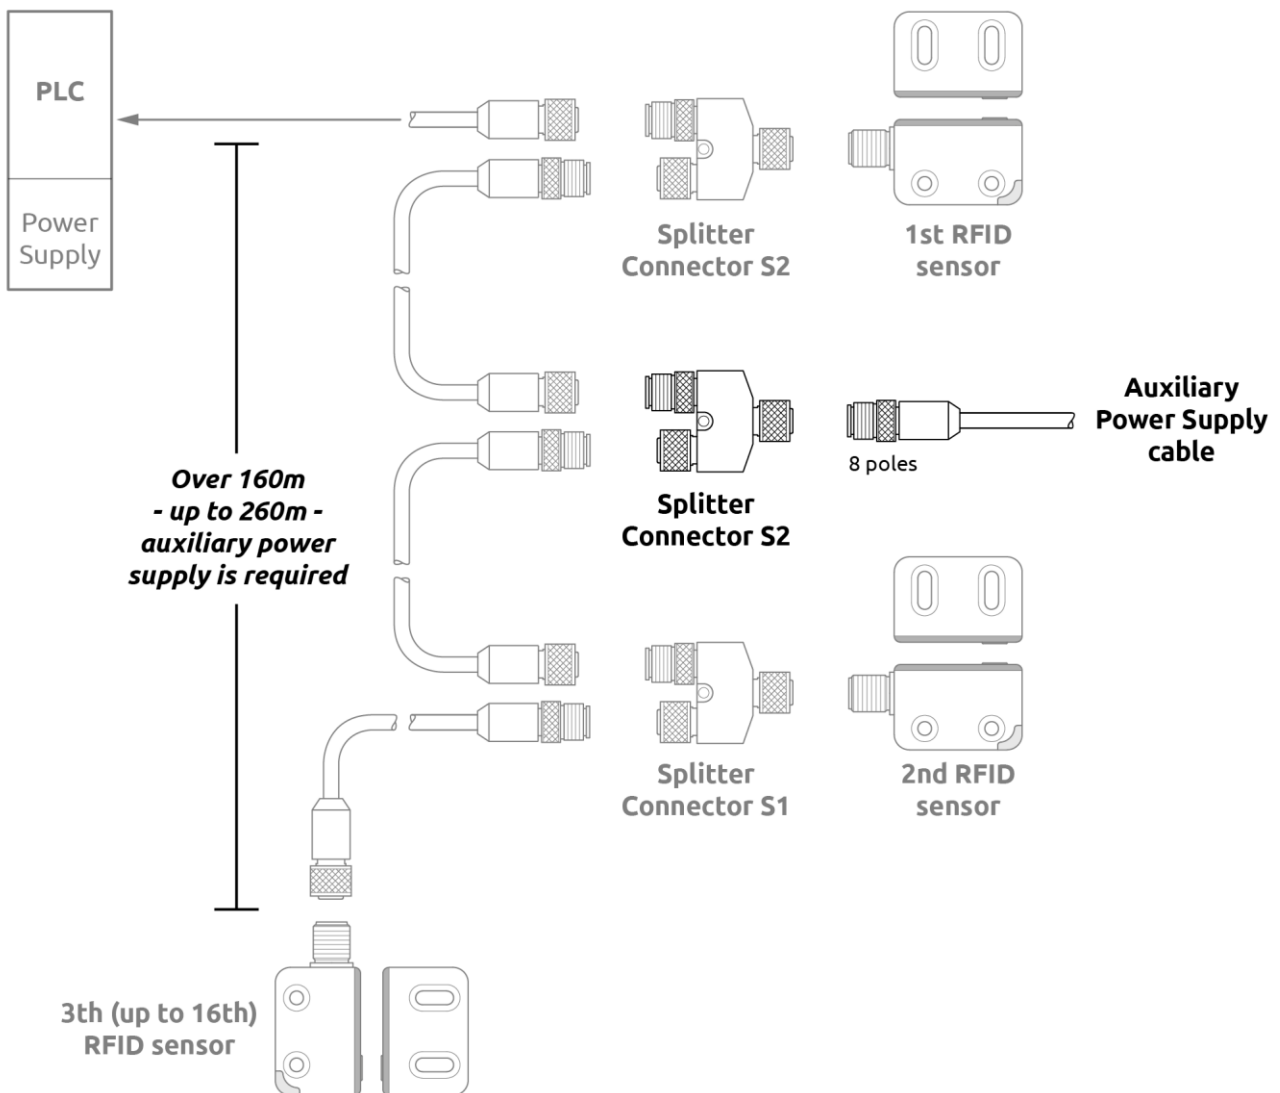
PLC

Power Supply

Splitter Connector S2

1st RFID sensor

Auxiliary Power Supply cable

8 poles

Over 160m - up to 260m - auxiliary power supply is required

Splitter Connector S2

Splitter Connector S1

2nd RFID sensor

3th (up to 16th) RFID sensor